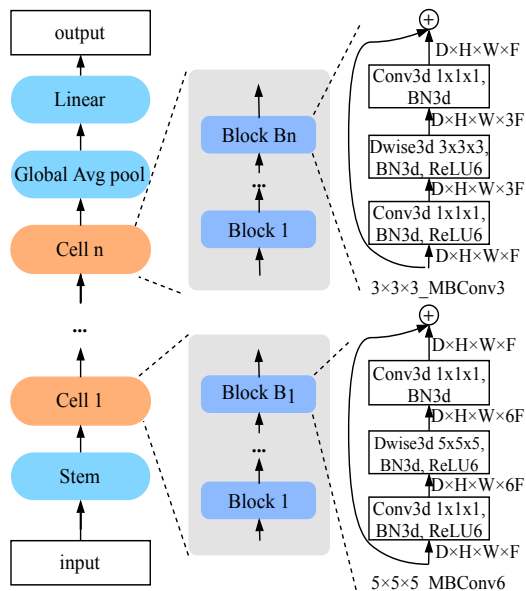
output

Linear

Global Avg pool

Cell n

...

Cell 1

Stem

input

Block Bn

...

Block 1

Block $B_1$

...

Block 1

+

D×H×W×F

Conv3d 1x1x1, BN3d

D×H×W×3F

Dwise3d 3x3x3, BN3d, ReLU6

D×H×W×3F

Conv3d 1x1x1, BN3d, ReLU6

D×H×W×F

3×3×3_MBConv3

+

D×H×W×F

Conv3d 1x1x1, BN3d

D×H×W×6F

Dwise3d 5x5x5, BN3d, ReLU6

D×H×W×6F

Conv3d 1x1x1, BN3d, ReLU6

D×H×W×F

5×5×5_MBConv6